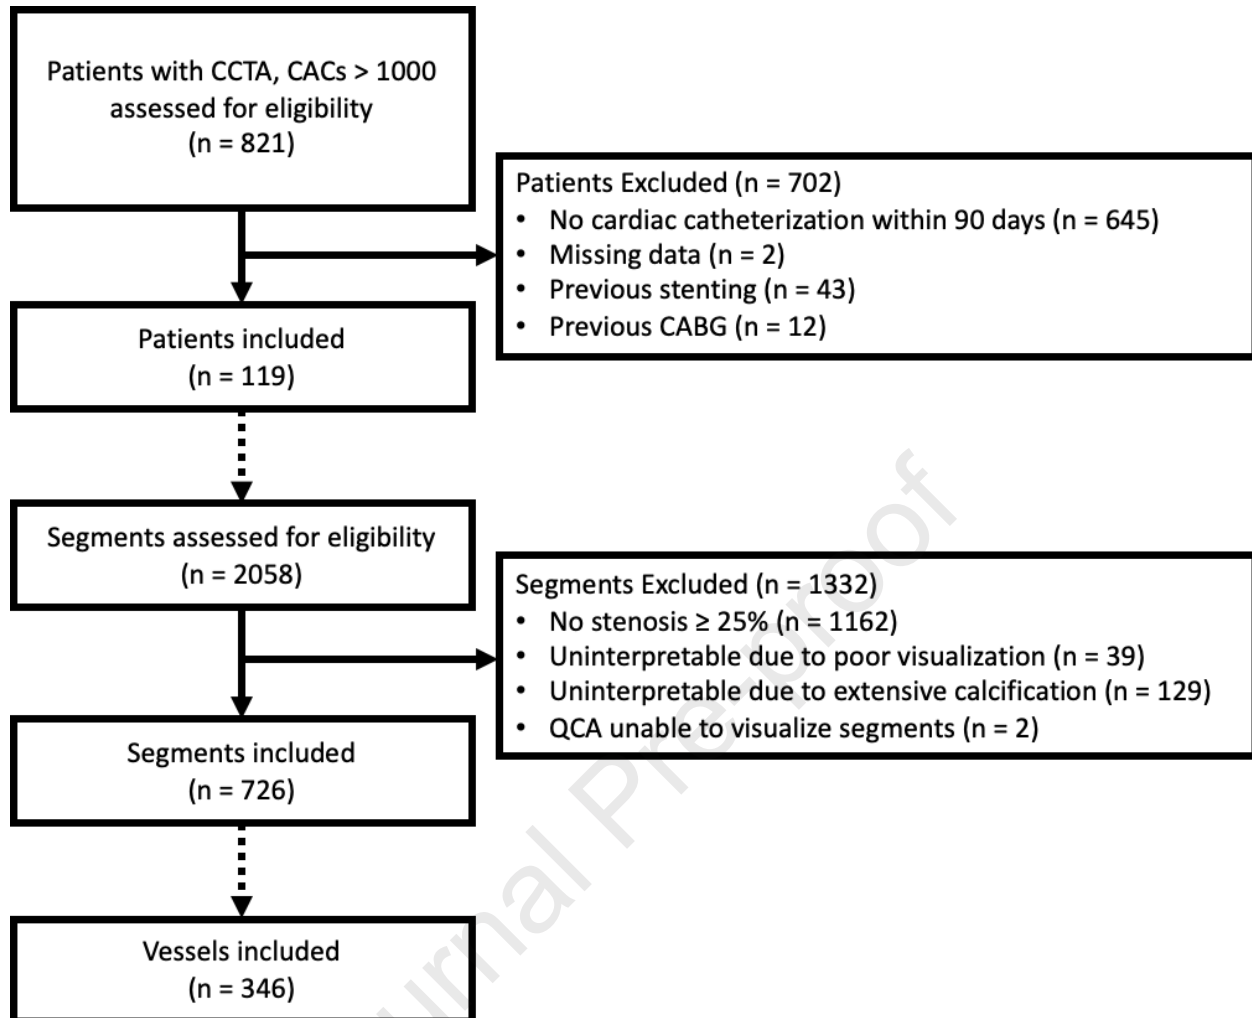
Patients with CCTA, CACs > 1000 assessed for eligibility
(n = 821)

Patients Excluded (n = 702)
• No cardiac catheterization within 90 days (n = 645)
• Missing data (n = 2)
• Previous stenting (n = 43)
• Previous CABG (n = 12)

Patients included
(n = 119)

Segments assessed for eligibility
(n = 2058)

Segments Excluded (n = 1332)
• No stenosis ≥ 25% (n = 1162)
• Uninterpretable due to poor visualization (n = 39)
• Uninterpretable due to extensive calcification (n = 129)
• QCA unable to visualize segments (n = 2)

Segments included
(n = 726)

Vessels included
(n = 346)

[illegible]urnal Pre-proof